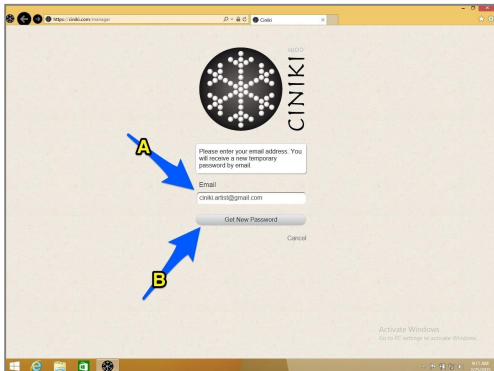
https://ciniki.com/manager

Ciniki

CINIKI

A

Please enter your email address. You will receive a new temporary password by email.

Email

ciniki.artist@gmail.com

Get New Password

Cancel

B

Activate Windows
Go to PC settings to activate Windows.